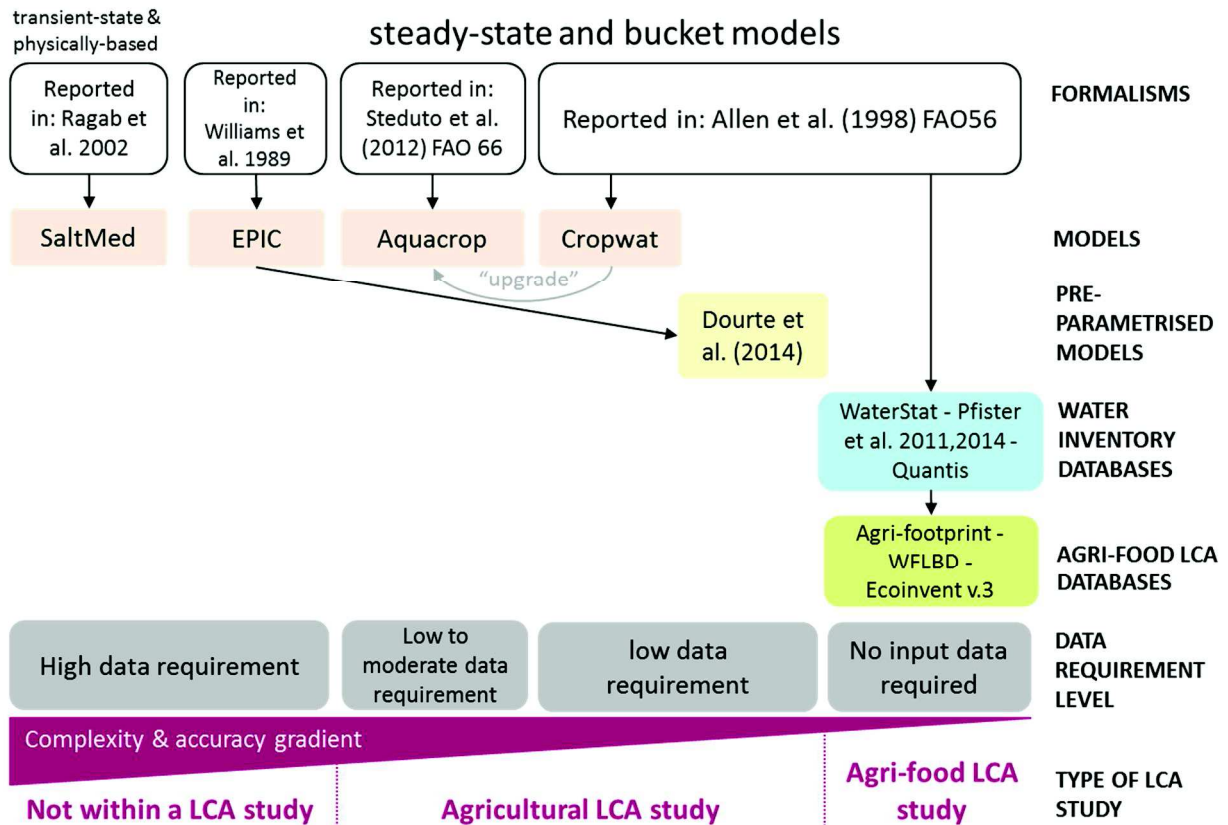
transient-state & physically-based

steady-state and bucket models

Reported in: Ragab et al. 2002

Reported in: Williams et al. 1989

Reported in: Steduto et al. (2012) FAO 66

Reported in: Allen et al. (1998) FAO56

FORMALISMS

SaltMed

EPIC

Aquacrop

Cropwat

MODELS

"upgrade"

PRE-PARAMETRISED MODELS

Dourte et al. (2014)

WaterStat - Pfister et al. 2011,2014 - Quantis

WATER INVENTORY DATABASES

Agri-footprint - WFLBD - Ecoinvent v.3

AGRI-FOOD LCA DATABASES

High data requirement

Low to moderate data requirement

low data requirement

No input data required

DATA REQUIREMENT LEVEL

Complexity & accuracy gradient

Not within a LCA study

Agricultural LCA study

Agri-food LCA study

TYPE OF LCA STUDY